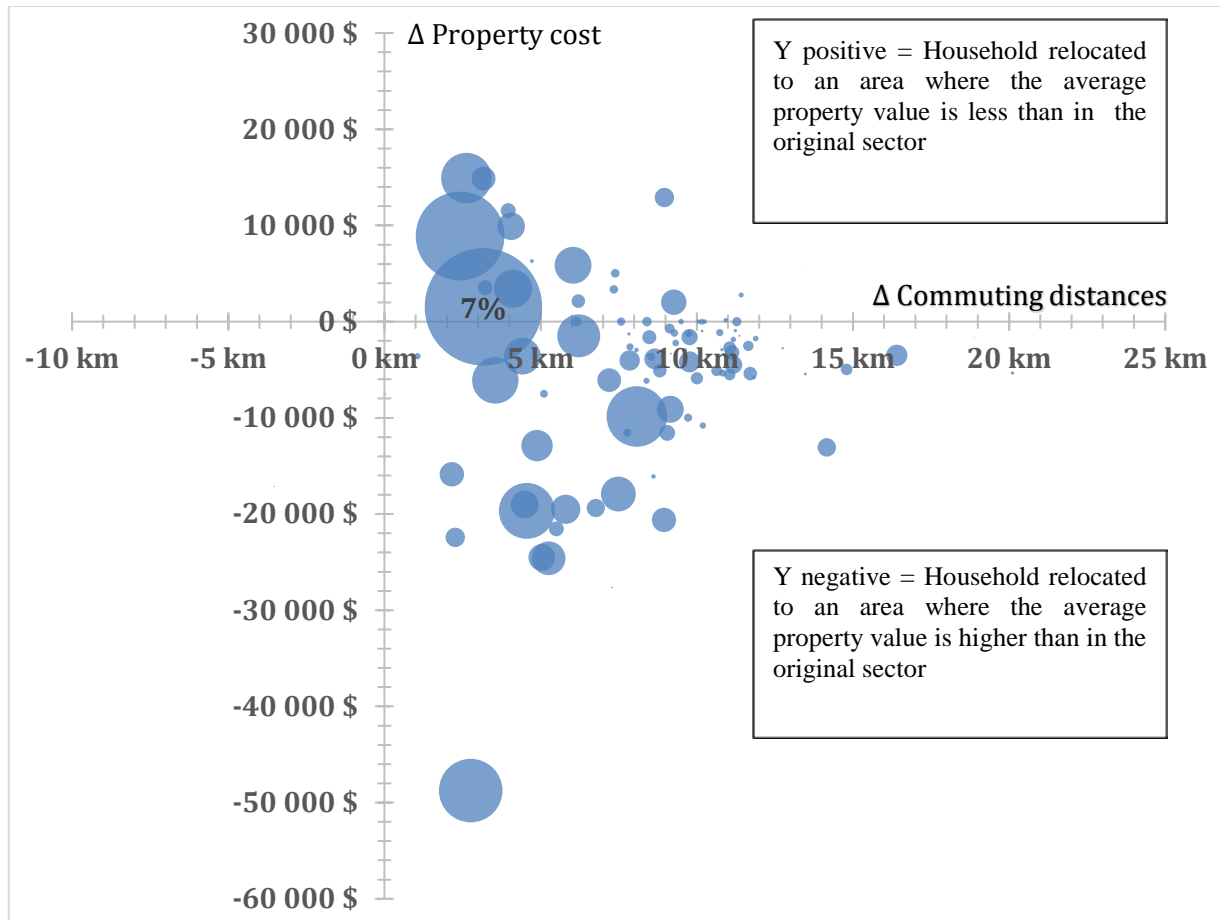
30 000 $

Δ Property cost

Y positive = Household relocated to an area where the average property value is less than in the original sector

20 000 $

10 000 $

Δ Commuting distances

7%

0 $

-10 km

-5 km

0 km

5 km

10 km

15 km

20 km

25 km

-10 000 $

-20 000 $

Y negative = Household relocated to an area where the average property value is higher than in the original sector

-30 000 $

-40 000 $

-50 000 $

-60 000 $